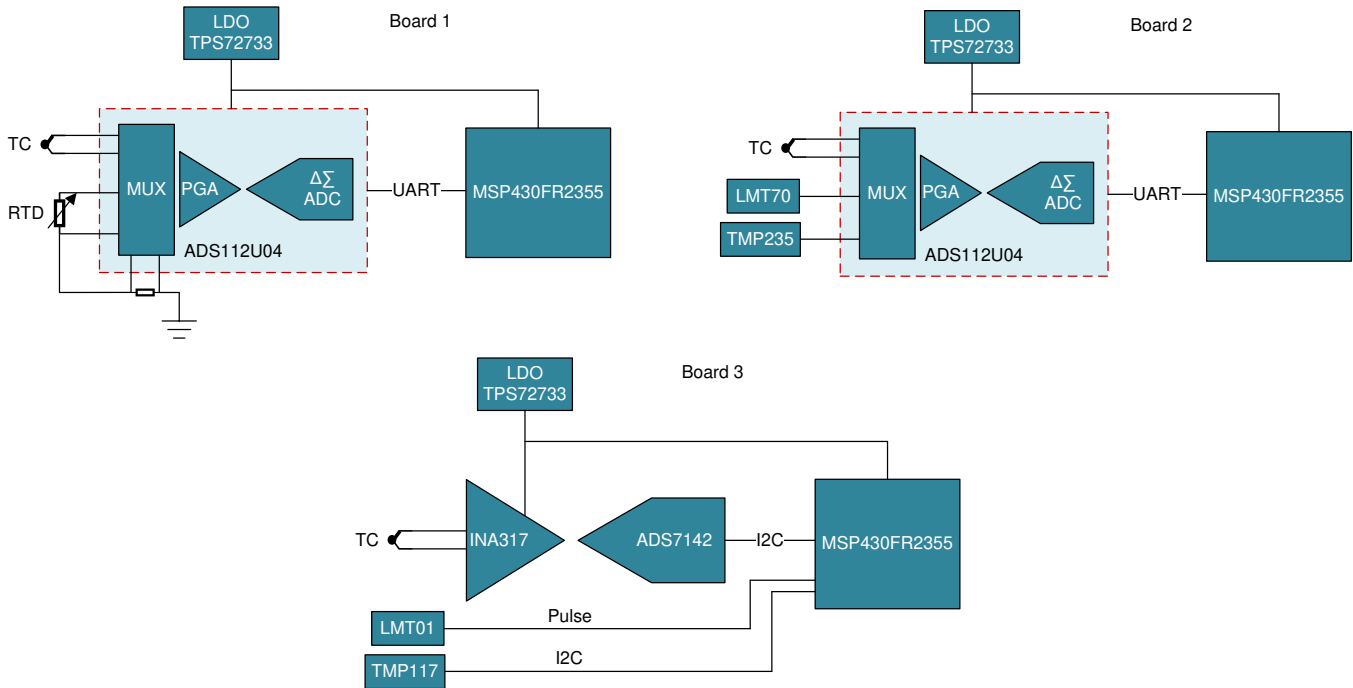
Board 1

LDO
TPS72733

TC

RTD

MUX

PGA

ΔΣ
ADC

ADS112U04

UART

MSP430FR2355

Board 2

LDO
TPS72733

TC

LMT70

TMP235

MUX

PGA

ΔΣ
ADC

ADS112U04

UART

MSP430FR2355

Board 3

LDO
TPS72733

TC

INA317

ADS7142

I2C

MSP430FR2355

LMT01

Pulse

TMP117

I2C